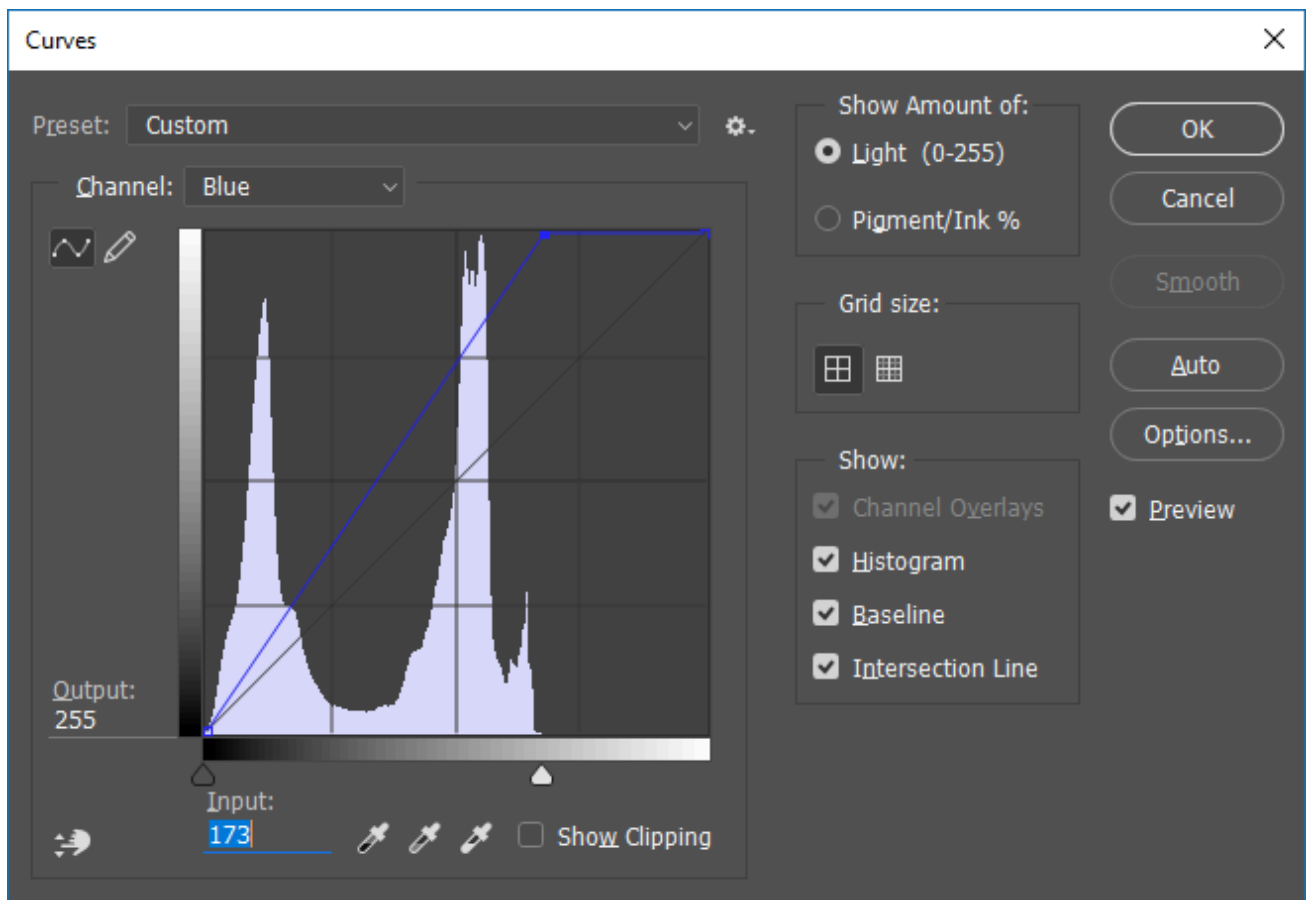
Curves

Preset: Custom

Channel: Blue

Output:
255

Input:
173

Show Clipping

Show Amount of:
Light (0-255)
Pigment/Ink %

Grid size:

Show:
Channel Overlays
Histogram
Baseline
Intersection Line

OK
Cancel
Smooth
Auto
Options...
Preview